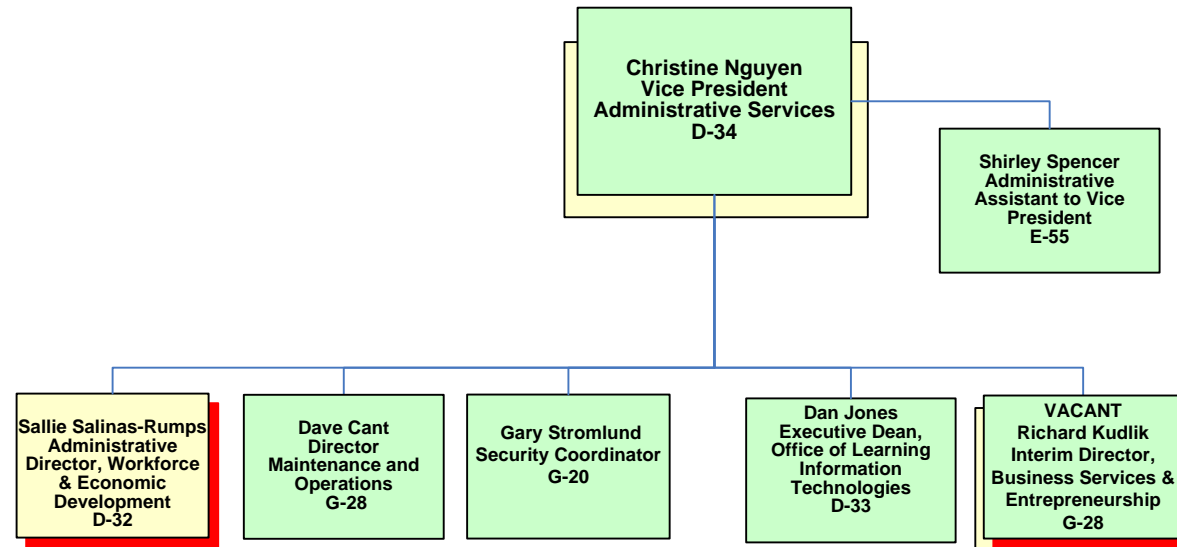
Christine Nguyen
Vice President
Administrative Services
D-34

Shirley Spencer
Administrative
Assistant to Vice
President
E-55

Sallie Salinas-Rumps
Administrative
Director, Workforce
& Economic
Development
D-32

Dave Cant
Director
Maintenance and
Operations
G-28

Gary Stromlund
Security Coordinator
G-20

Dan Jones
Executive Dean,
Office of Learning
Information
Technologies
D-33

VACANT
Richard Kudlik
Interim Director,
Business Services &
Entrepreneurship
G-28